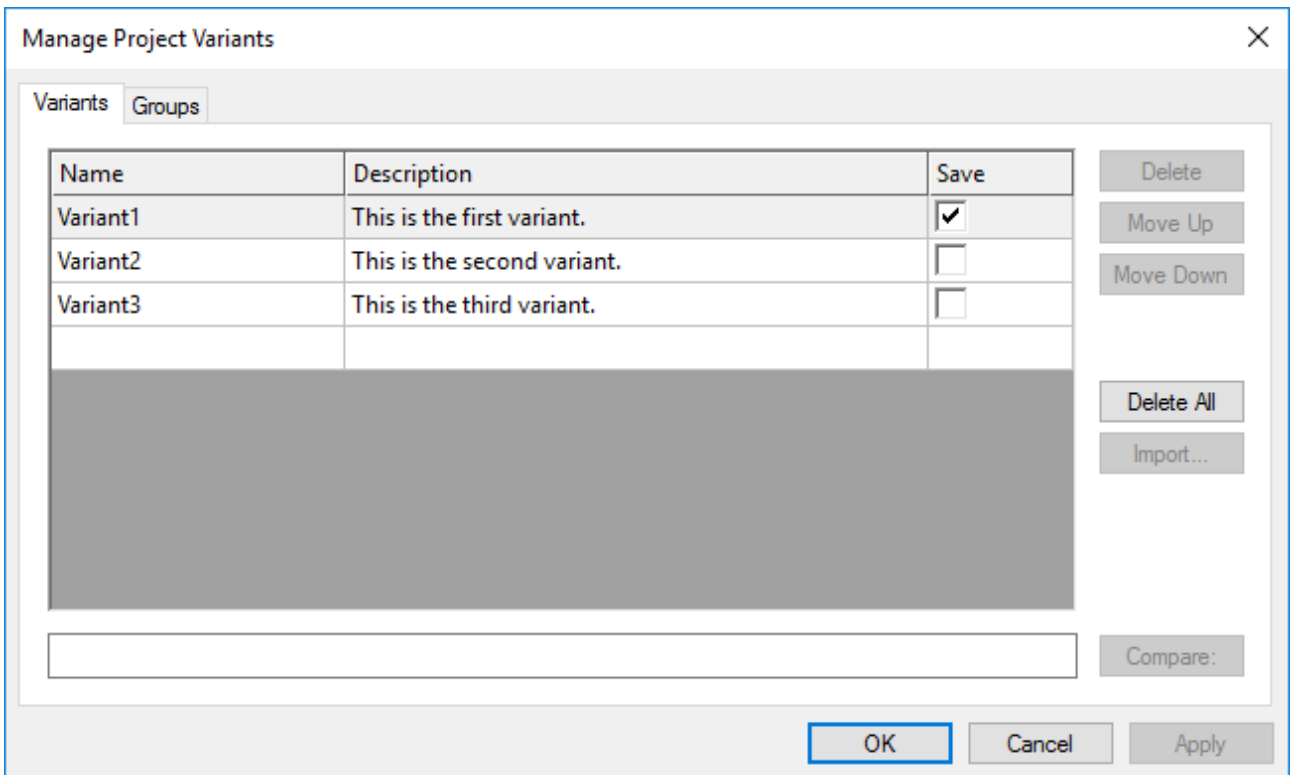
Manage Project Variants

Variants Groups

| Name | Description | Save |
|---|---|---|
| Variant1 | This is the first variant. | ☑ |
| Variant2 | This is the second variant. | ☐ |
| Variant3 | This is the third variant. | ☐ |
| | | |

Delete
Move Up
Move Down
Delete All
Import...

Compare:

OK Cancel Apply